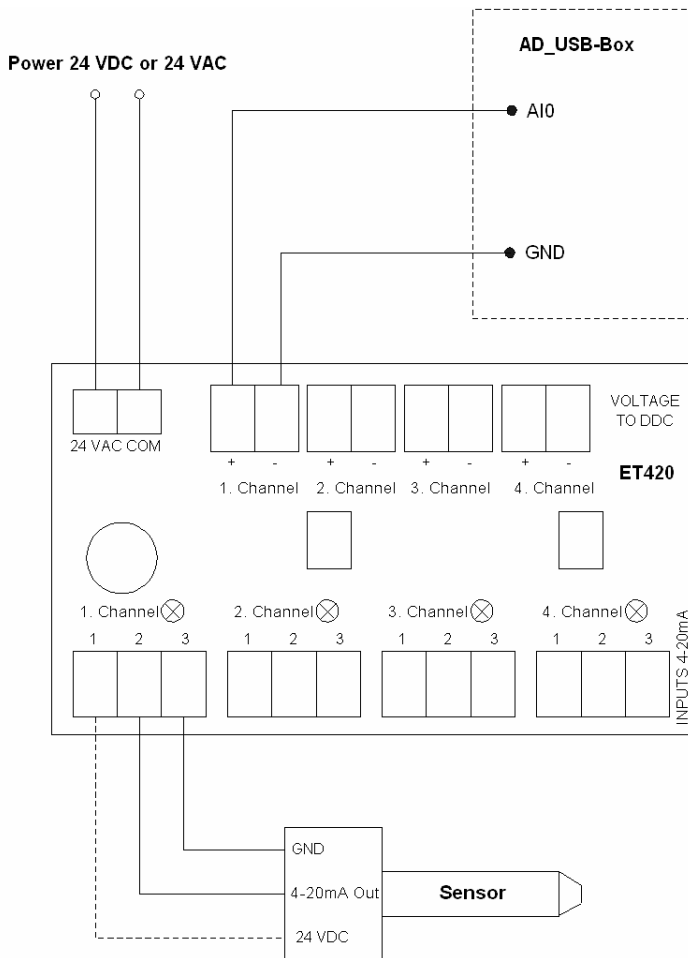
Power 24 VDC or 24 VAC

AD_USB-Box

AI0

GND

24 VAC COM

+ - + - + - + -

1. Channel 2. Channel 3. Channel 4. Channel

VOLTAGE TO DDC

ET420

1. Channel 2. Channel 3. Channel 4. Channel

1 2 3 1 2 3 1 2 3 1 2 3

INPUTS 4-20mA

GND

4-20mA Out

24 VDC

Sensor